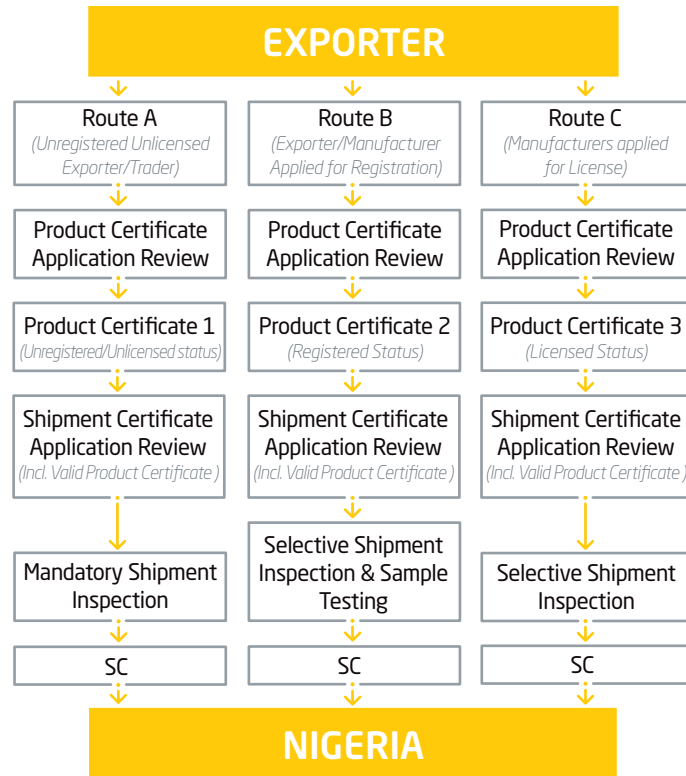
EXPORTER

Route A
(Unregistered Unlicensed Exporter/Trader)

Product Certificate Application Review

Product Certificate 1
(Unregistered/Unlicensed status)

Shipment Certificate Application Review
(Incl. Valid Product Certificate )

Mandatory Shipment Inspection

SC

Route B
(Exporter/Manufacturer Applied for Registration)

Product Certificate Application Review

Product Certificate 2
(Registered Status)

Shipment Certificate Application Review
(Incl. Valid Product Certificate )

Selective Shipment Inspection & Sample Testing

SC

Route C
(Manufacturers applied for License)

Product Certificate Application Review

Product Certificate 3
(Licensed Status)

Shipment Certificate Application Review
(Incl. Valid Product Certificate )

Selective Shipment Inspection

SC

NIGERIA